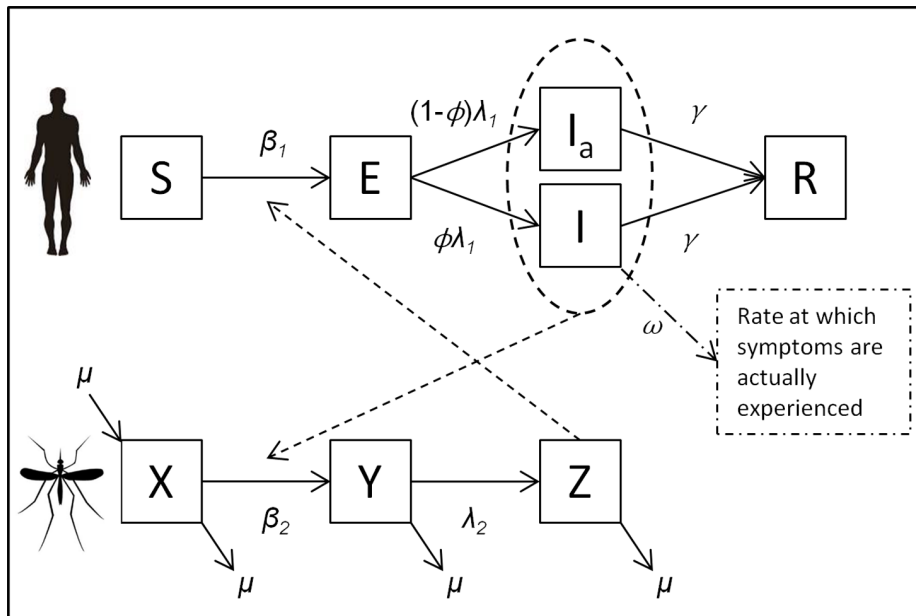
S

$\beta_1$

E

$(1-\phi)\lambda_1$

$\phi\lambda_1$

$I_a$

I

$\gamma$

$\gamma$

R

$\omega$

Rate at which symptoms are actually experienced

$\mu$

X

$\beta_2$

Y

$\lambda_2$

Z

$\mu$

$\mu$

$\mu$